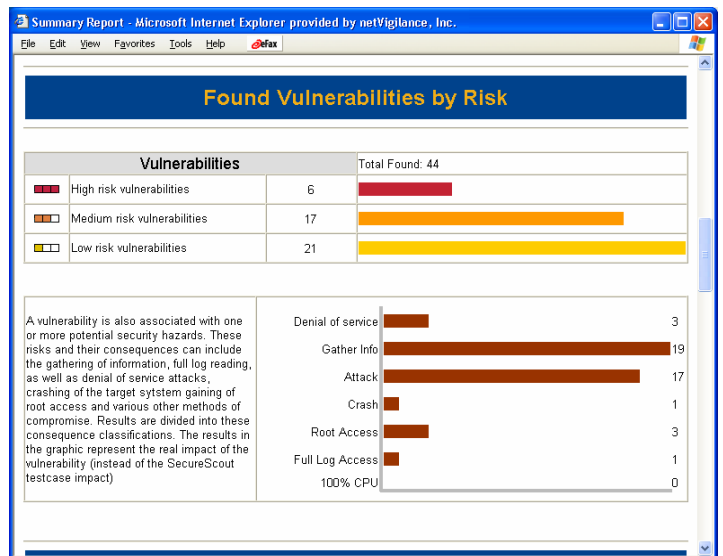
Summary Report - Microsoft Internet Explorer provided by netVigilance, Inc.

File Edit View Favorites Tools Help eFax

Found Vulnerabilities by Risk

| Vulnerabilities | | Total Found: 44 |
|---|---|---|
| High risk vulnerabilities | 6 | |
| Medium risk vulnerabilities | 17 | |
| Low risk vulnerabilities | 21 | |

A vulnerability is also associated with one or more potential security hazards. These risks and their consequences can include the gathering of information, full log reading, as well as denial of service attacks, crashing of the target sytstem gaining of root access and various other methods of compromise. Results are divided into these consequence classifications. The results in the graphic represent the real impact of the vulnerability (instead of the SecureScout testcase impact)

Denial of service 3
Gather Info 19
Attack 17
Crash 1
Root Access 3
Full Log Access 1
100% CPU 0